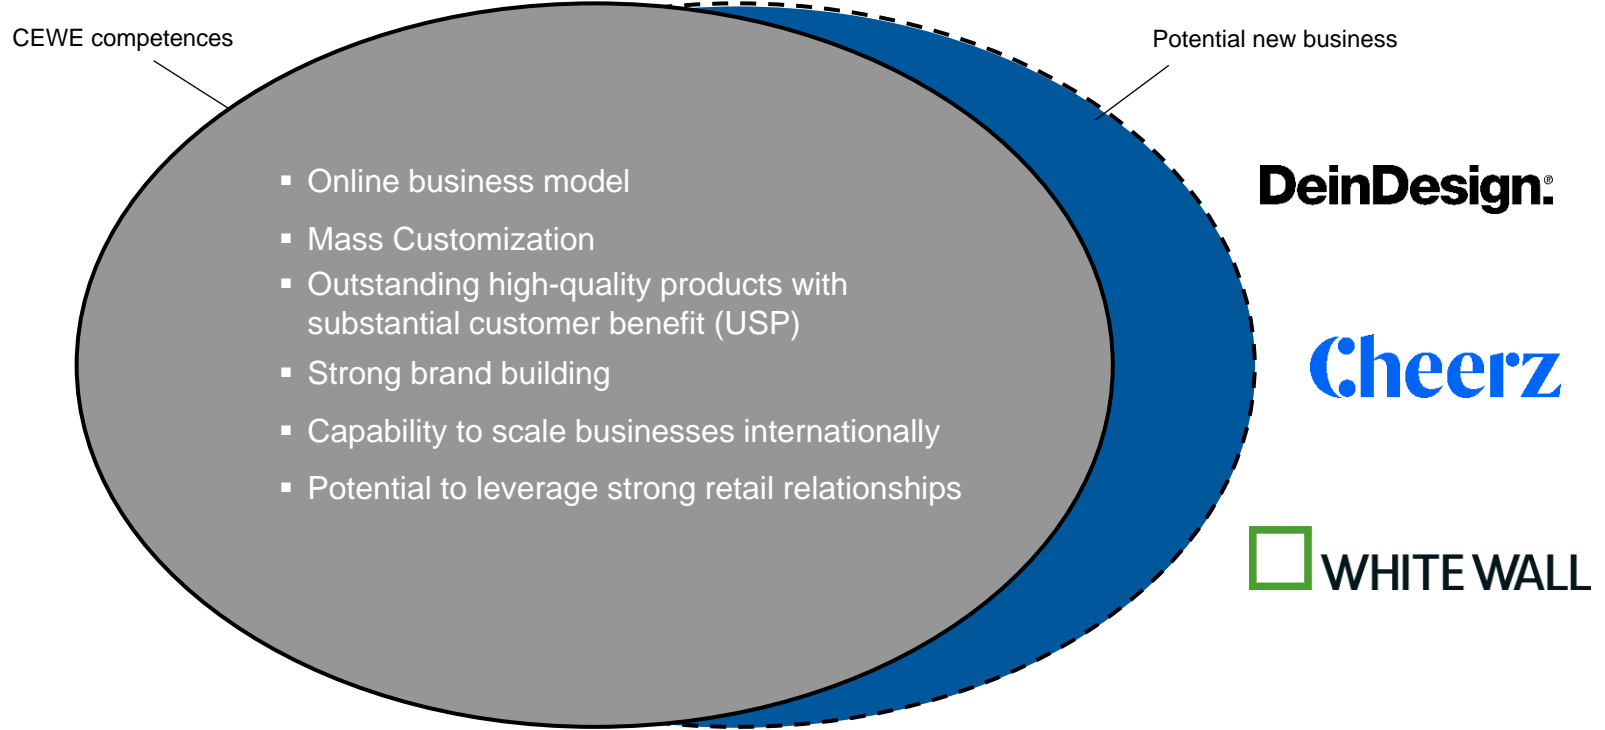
CEWE competences

Potential new business

▪ Online business model
▪ Mass Customization
▪ Outstanding high-quality products with substantial customer benefit (USP)
▪ Strong brand building
▪ Capability to scale businesses internationally
▪ Potential to leverage strong retail relationships

DeinDesign.

Cheerz

WHITE WALL